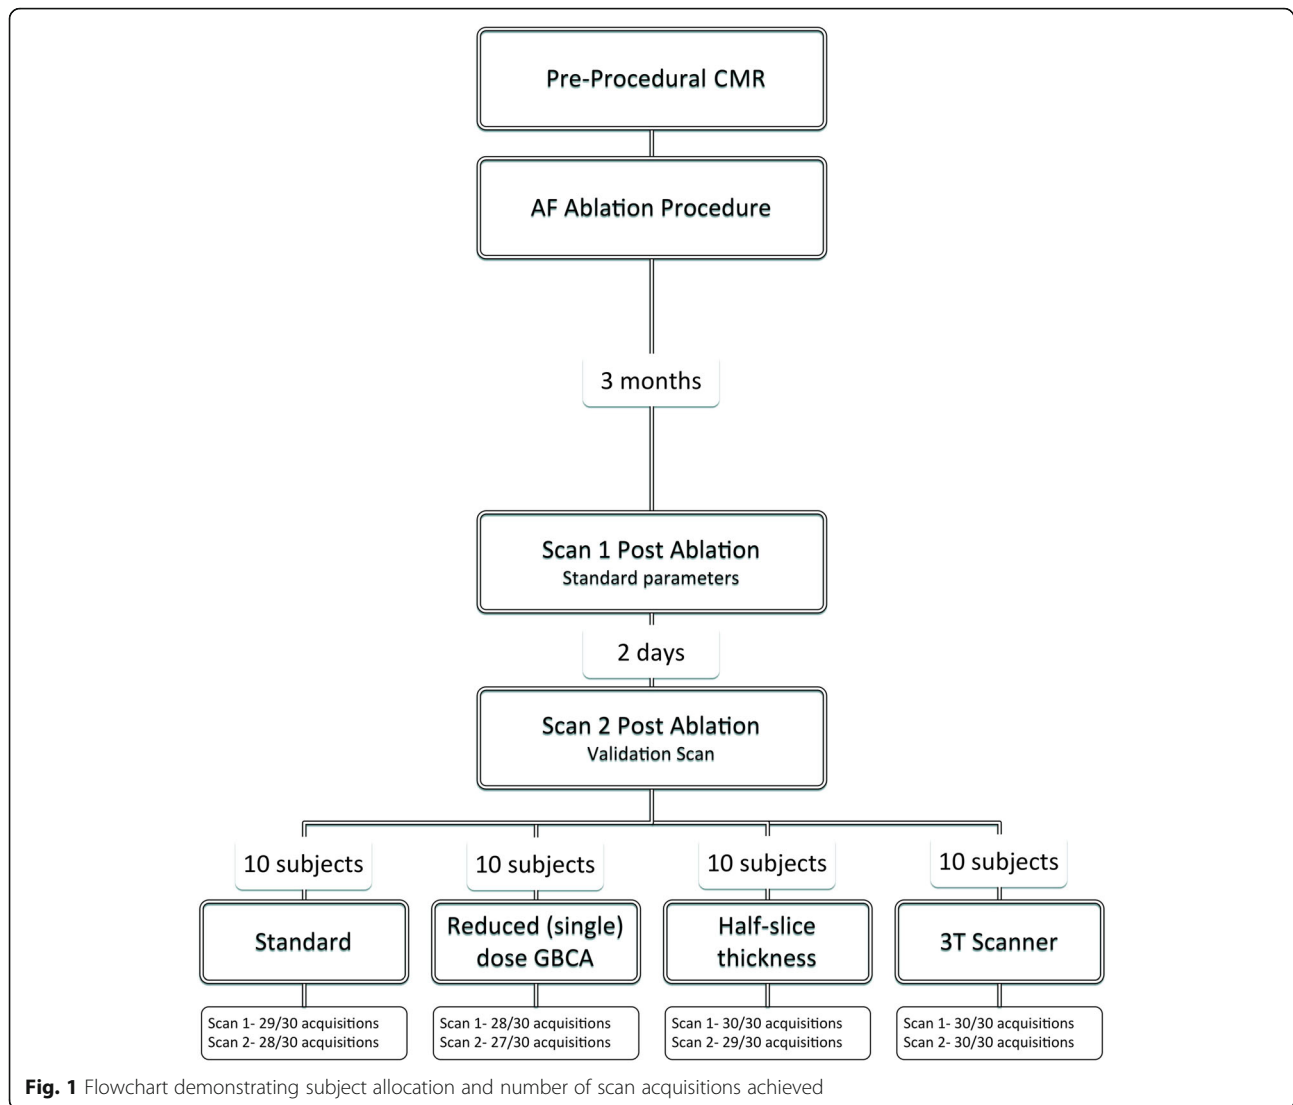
Pre-Procedural CMR

AF Ablation Procedure

3 months

Scan 1 Post Ablation
Standard parameters

2 days

Scan 2 Post Ablation
Validation Scan

10 subjects

Standard

Scan 1- 29/30 acquisitions
Scan 2- 28/30 acquisitions

10 subjects

Reduced (single) dose GBCA

Scan 1- 28/30 acquisitions
Scan 2- 27/30 acquisitions

10 subjects

Half-slice thickness

Scan 1- 30/30 acquisitions
Scan 2- 29/30 acquisitions

10 subjects

3T Scanner

Scan 1- 30/30 acquisitions
Scan 2- 30/30 acquisitions

**Fig. 1** Flowchart demonstrating subject allocation and number of scan acquisitions achieved